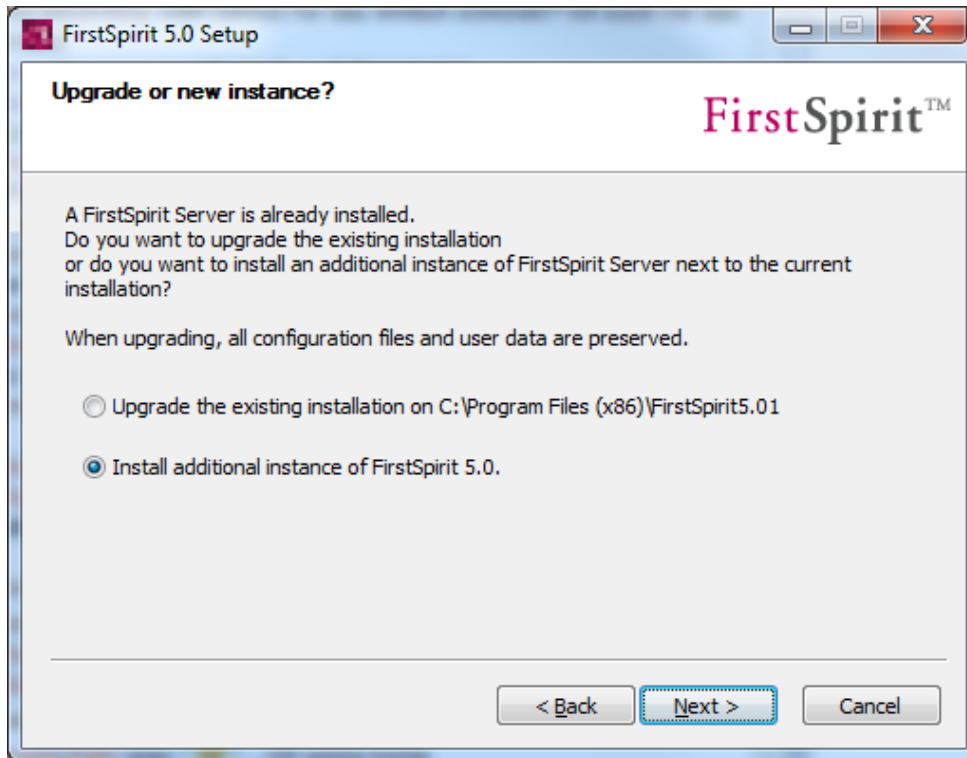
FirstSpirit 5.0 Setup

Upgrade or new instance?

FirstSpirit™

A FirstSpirit Server is already installed.
Do you want to upgrade the existing installation
or do you want to install an additional instance of FirstSpirit Server next to the current installation?

When upgrading, all configuration files and user data are preserved.

Upgrade the existing installation on C:\Program Files (x86)\FirstSpirit5.01

Install additional instance of FirstSpirit 5.0.

< Back

Next >

Cancel